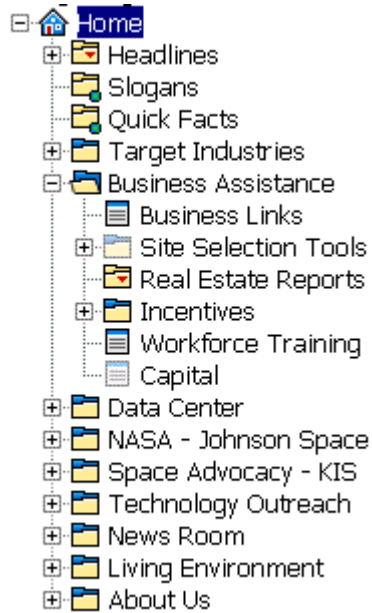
Home
Headlines
Slogans
Quick Facts
Target Industries
Business Assistance
Business Links
Site Selection Tools
Real Estate Reports
Incentives
Workforce Training
Capital
Data Center
NASA - Johnson Space
Space Advocacy - KIS
Technology Outreach
News Room
Living Environment
About Us